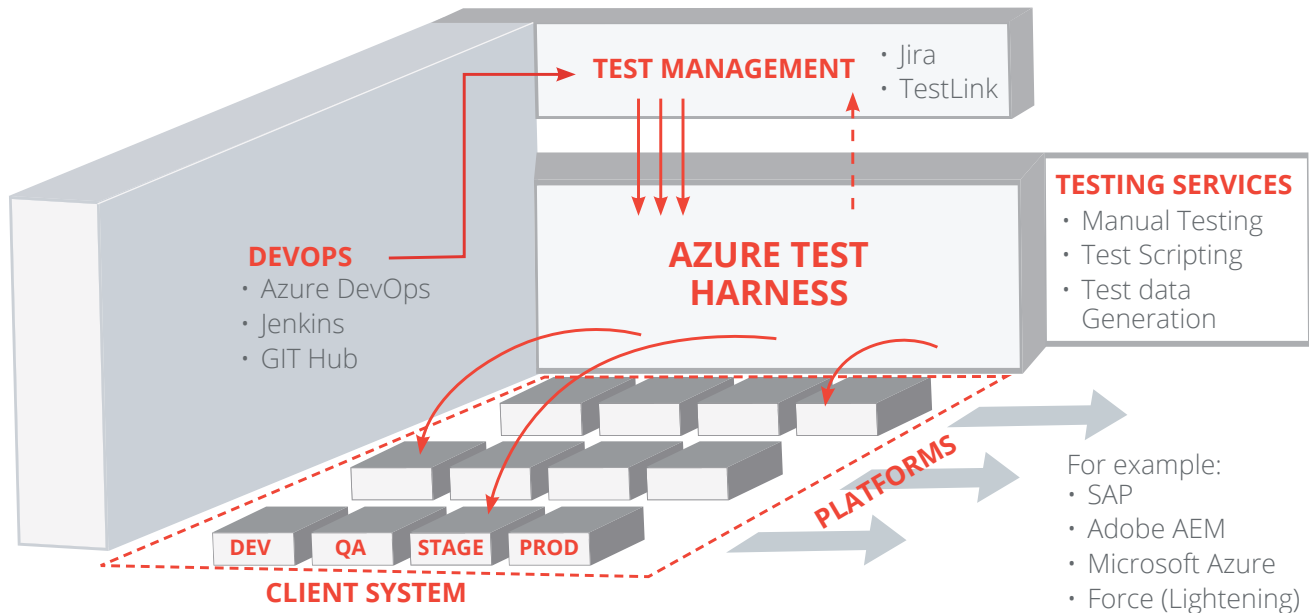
TEST MANAGEMENT
• Jira
• TestLink

TESTING SERVICES
• Manual Testing
• Test Scripting
• Test data Generation

AZURE TEST HARNESS

DEVOPS
• Azure DevOps
• Jenkins
• GIT Hub

DEV
QA
STAGE
PROD

PLATFORMS

For example:
• SAP
• Adobe AEM
• Microsoft Azure
• Force (Lightening)

CLIENT SYSTEM